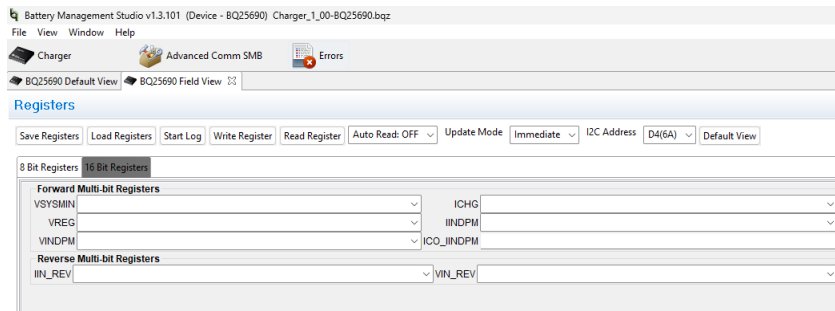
Battery Management Studio v1.3.101 (Device - BQ25690) Charger_1_00-BQ25690.bqz

File View Window Help

Charger

Advanced Comm SMB

Errors

BQ25690 Default View

BQ25690 Field View ☒

Registers

Save Registers

Load Registers

Start Log

Write Register

Read Register

Auto Read: OFF

Update Mode

Immediate

I2C Address

D4(6A)

Default View

8 Bit Registers

16 Bit Registers

Forward Multi-bit Registers

VSYSMIN

ICHG

VREG

IINDPM

VINDPM

ICO_IINDPM

Reverse Multi-bit Registers

IIN_REV

VIN_REV